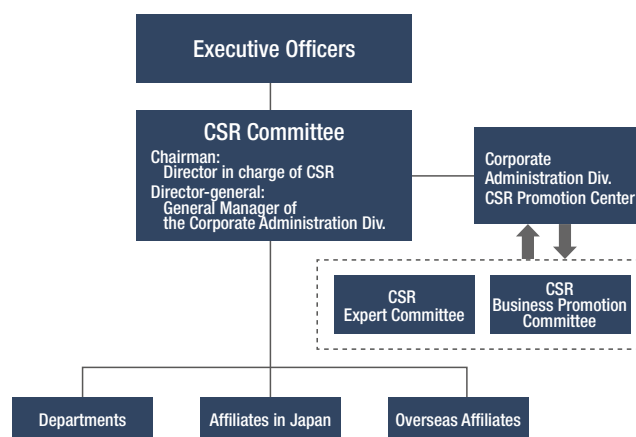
Executive Officers

CSR Committee
Chairman:
Director in charge of CSR
Director-general:
General Manager of the Corporate Administration Div.

Corporate Administration Div.
CSR Promotion Center

CSR
Expert Committee

CSR
Business Promotion Committee

Departments

Affiliates in Japan

Overseas Affiliates